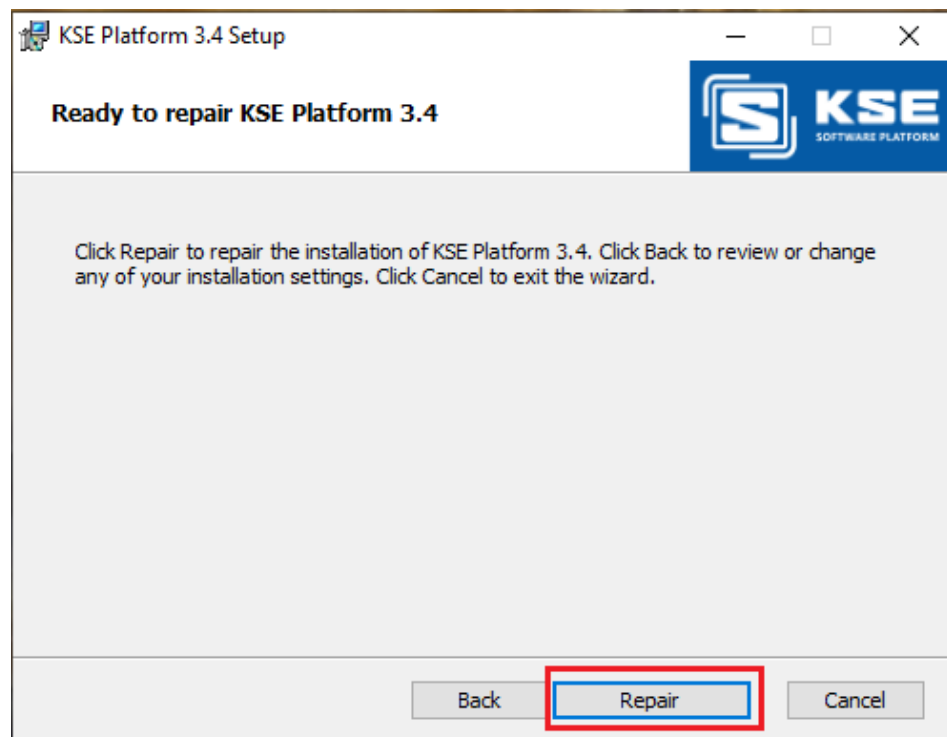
KSE Platform 3.4 Setup

Ready to repair KSE Platform 3.4

KSE
SOFTWARE PLATFORM

Click Repair to repair the installation of KSE Platform 3.4. Click Back to review or change any of your installation settings. Click Cancel to exit the wizard.

Back
Repair
Cancel